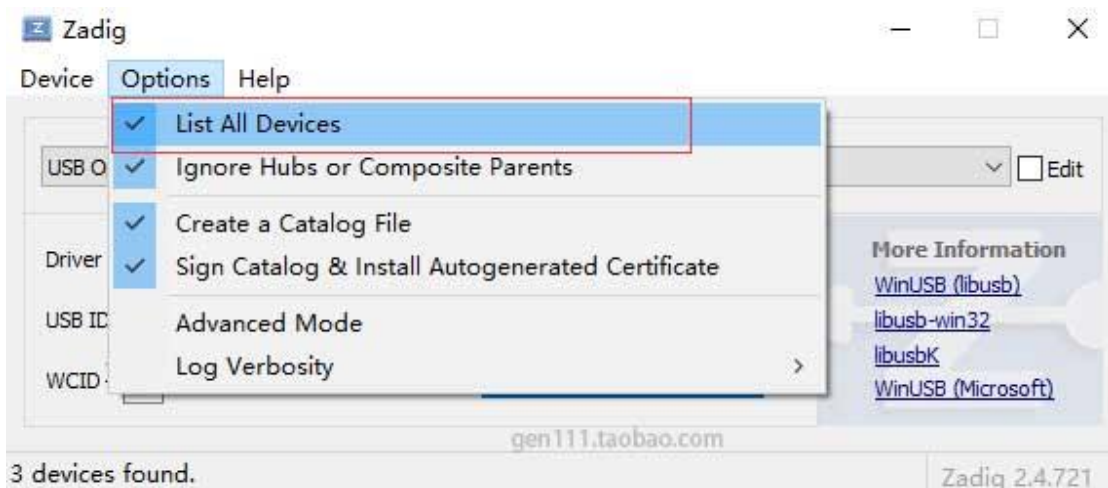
Zadig

Device Options Help

List All Devices
Ignore Hubs or Composite Parents
Create a Catalog File
Sign Catalog & Install Autogenerated Certificate
Advanced Mode
Log Verbosity >

USB O
Edit
Driver
USB ID
WCID

More Information
WinUSB (libusb)
libusb-win32
libusbK
WinUSB (Microsoft)

gen111.taobao.com

3 devices found.
Zadig 2.4.721